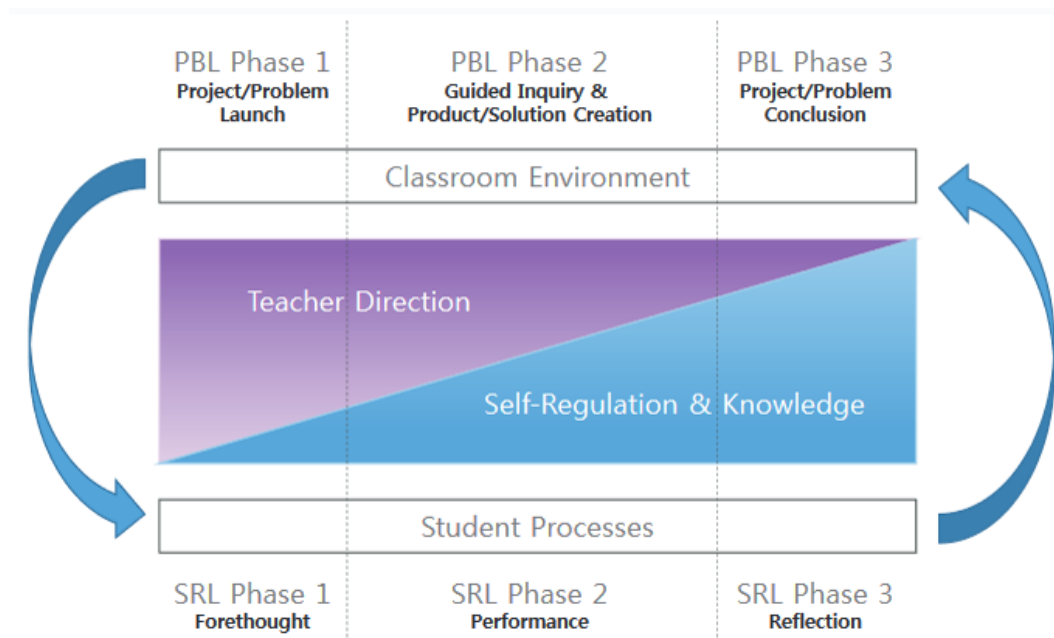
PBL Phase 1
Project/Problem Launch

PBL Phase 2
Guided Inquiry & Product/Solution Creation

PBL Phase 3
Project/Problem Conclusion

Classroom Environment

Teacher Direction

Self-Regulation & Knowledge

Student Processes

SRL Phase 1
Forethought

SRL Phase 2
Performance

SRL Phase 3
Reflection